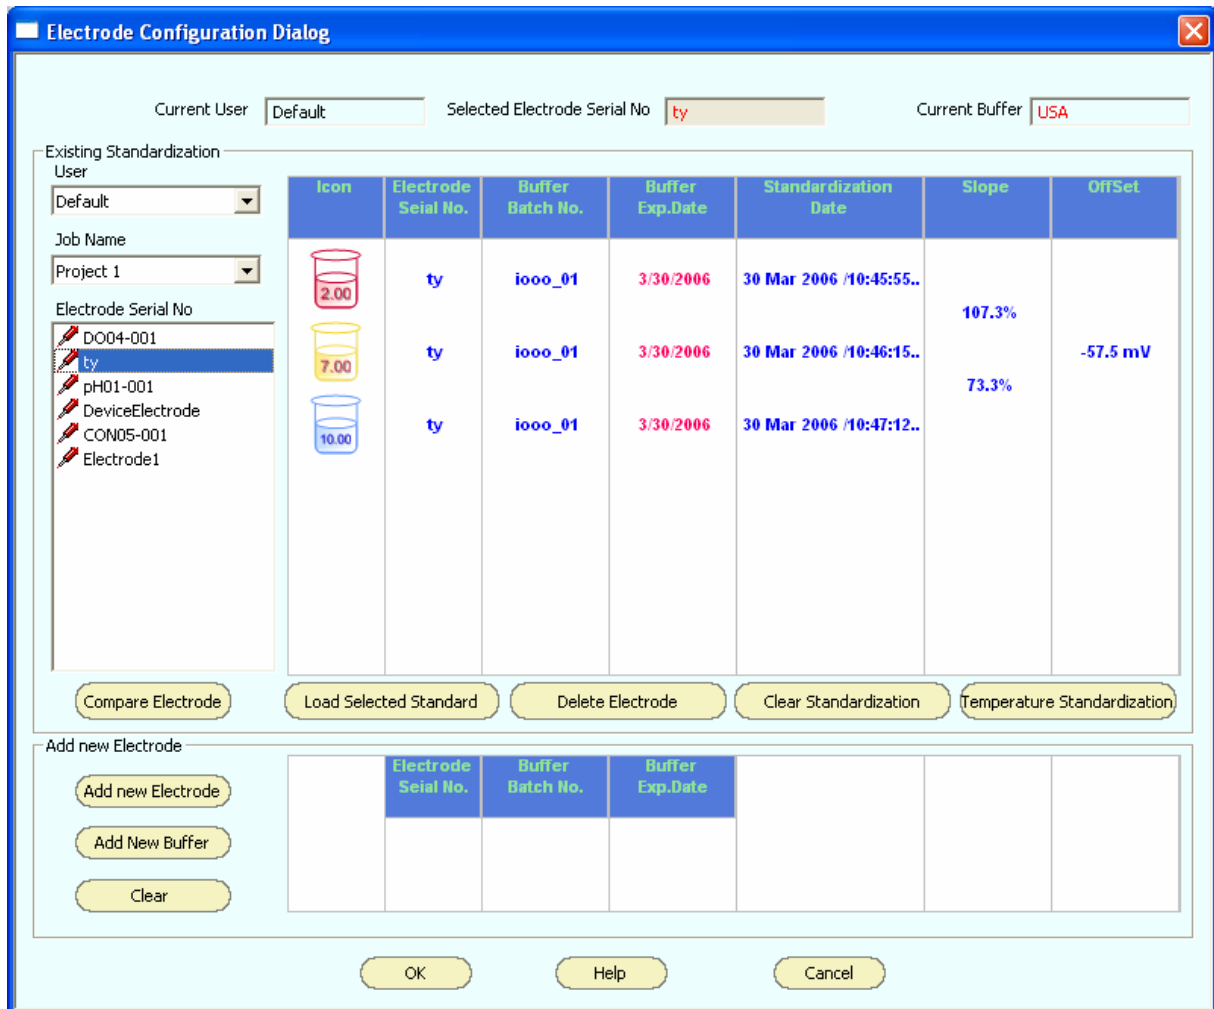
Electrode Configuration Dialog

Current User Default
Selected Electrode Serial No ty
Current Buffer USA

Existing Standardization
User
Default
Job Name
Project 1
Electrode Serial No
DO04-001
ty
pH01-001
DeviceElectrode
CON05-001
Electrode1

| Icon | Electrode Seial No. | Buffer Batch No. | Buffer Exp.Date | Standardization Date | Slope | OffSet |
|---|---|---|---|---|---|---|
| 2.00 | ty | iooo_01 | 3/30/2006 | 30 Mar 2006 /10:45:55.. | 107.3% | |
| 7.00 | ty | iooo_01 | 3/30/2006 | 30 Mar 2006 /10:46:15.. | | -57.5 mV |
| 10.00 | ty | iooo_01 | 3/30/2006 | 30 Mar 2006 /10:47:12.. | 73.3% | |

Compare Electrode
Load Selected Standard
Delete Electrode
Clear Standardization
Temperature Standardization

Add new Electrode
Add new Electrode
Add New Buffer
Clear

| | Electrode Seial No. | Buffer Batch No. | Buffer Exp.Date | | | |
|---|---|---|---|---|---|---|
| | | | | | | |

OK
Help
Cancel